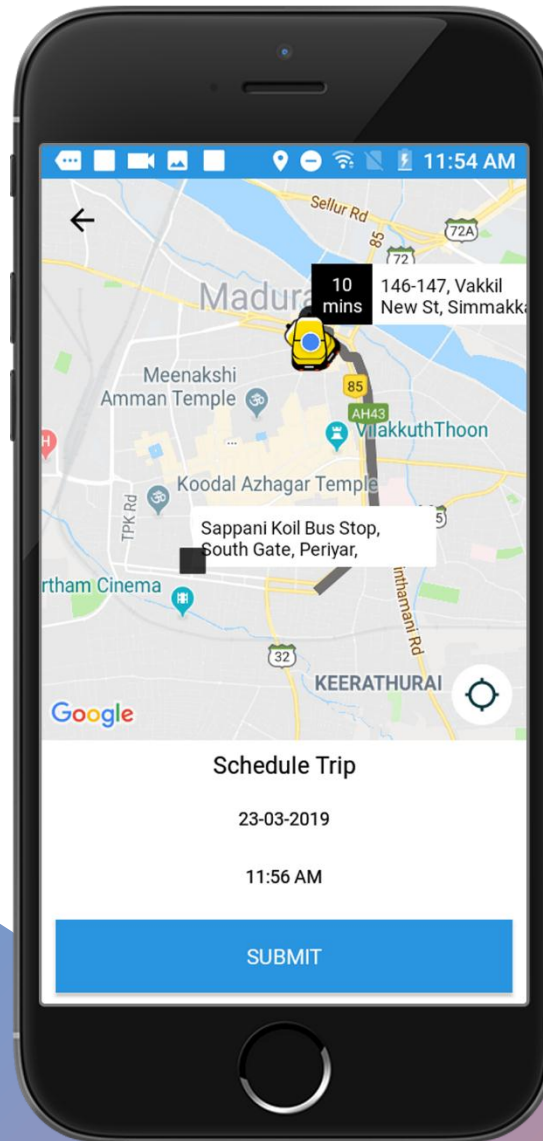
11:54 AM

Sellur Rd

72A

85

72

Madura

10 mins

146-147, Vakkil New St, Simmakk

Meenakshi Amman Temple

85

AH43

VilakkuthThoon

Koodal Azhagar Temple

TPK Rd

Sappani Koil Bus Stop, South Gate, Periyar,

rtham Cinema

inthamani Rd

32

KEERATHURAI

Google

Schedule Trip

23-03-2019

11:56 AM

SUBMIT